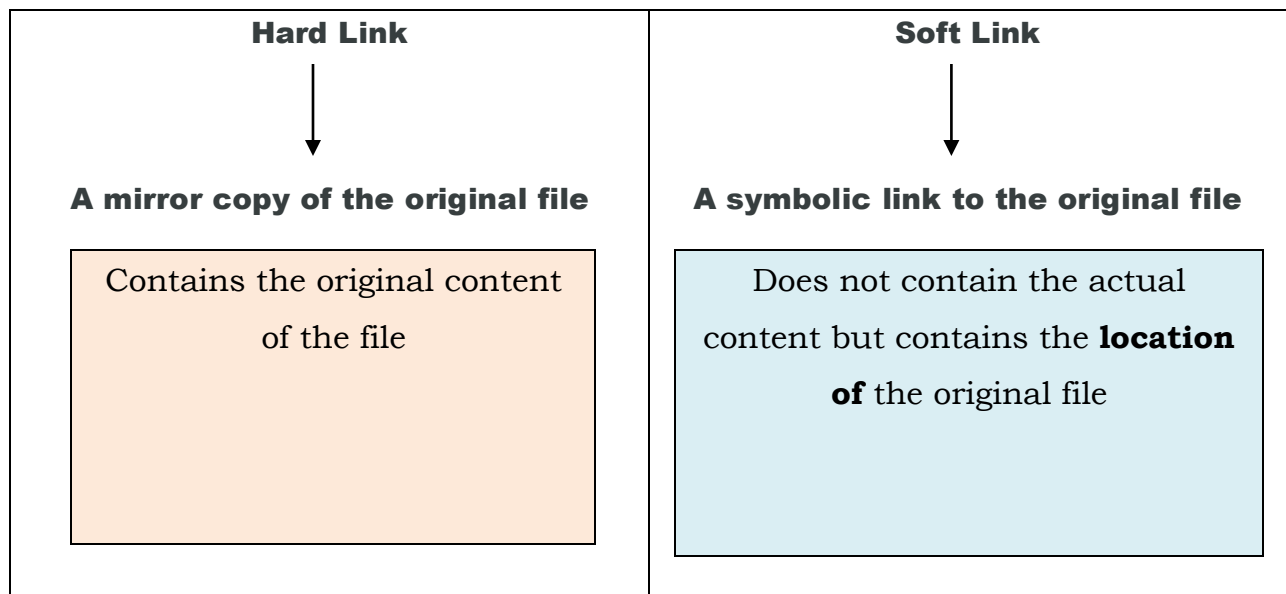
| Hard Link | Soft Link |
|---|---|
| A mirror copy of the original file | A symbolic link to the original file |
| Contains the original content of the file | Does not contain the actual content but contains the **location of** the original file |